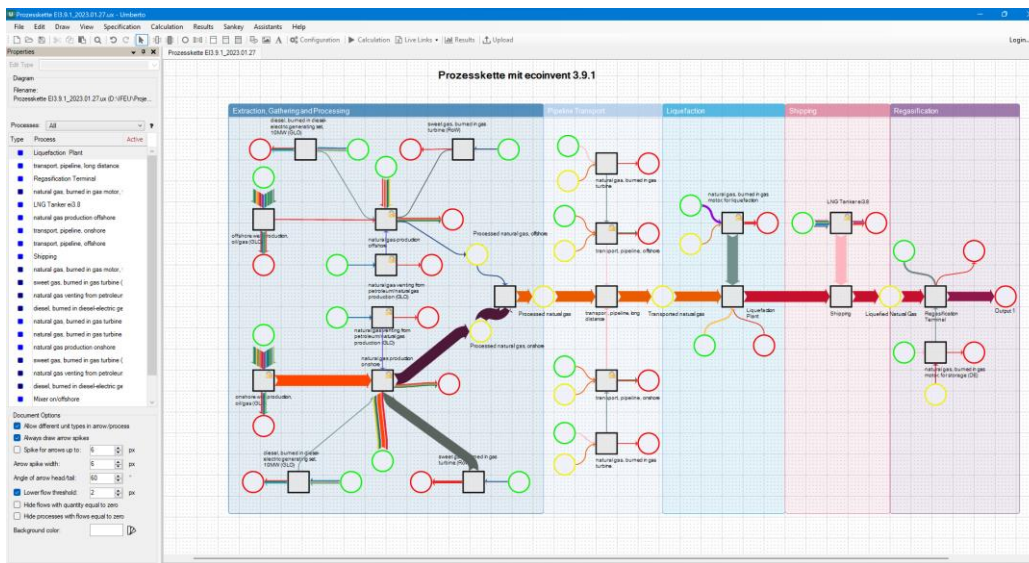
Prozesskette EI3.9.1_2023.01.27.ux - Umberto

File Edit Draw View Specification Calculation Results Sankey Assistants Help

Configuration Calculation Live Links Results Upload

Login...

Properties

Prozesskette EI3.9.1_2023.01.27

Edit Type

Diagram

Filename:
Prozesskette EI3.9.1_2023.01.27.ux (D:\FEU\Proje...

Processes: All

Type Process Active

Liquefaction Plant
transport, pipeline, long distance
Regasification Terminal
natural gas, burned in gas motor, ...
LNG Tanker ei3.8
natural gas production offshore
transport, pipeline, onshore
transport, pipeline, offshore
Shipping
natural gas, burned in gas motor, ...
sweet gas, burned in gas turbine (
natural gas venting from petroleur
diesel, burned in diesel-electric ge
natural gas, burned in gas turbine
natural gas, burned in gas turbine
natural gas production onshore
sweet gas, burned in gas turbine (
natural gas venting from petroleur
diesel, burned in diesel-electric ge
Mixer on/offshore

Document Options
Allow different unit types in arrow/process
Always draw arrow spikes
Spike for arrows up to: 6 px
Arrow spike width: 6 px
Angle of arrow head/tail: 60 °
Lower flow threshold: 2 px
Hide flows with quantity equal to zero
Hide processes with flows equal to zero
Background color:

Prozesskette mit ecoinvent 3.9.1

Extraction, Gathering and Processing

Pipeline Transport

Liquefaction

Shipping

Regasification

diesel, burned in diesel-electric generating set, 10MW (GLO)

sweet gas, burned in gas turbine (RoW)

offshore well production, oil/gas (GLO)

natural gas production offshore

natural gas venting from petroleum/natural gas production (GLO)

natural gas venting from petroleum/natural gas production (GLO)

natural gas production onshore

onshore well production, oil/gas (GLO)

diesel, burned in diesel-electric generating set, 10MW (GLO)

sweet gas, burned in gas turbine (RoW)

Processed natural gas, offshore

Processed natural gas, onshore

Processed natural gas

natural gas, burned in gas turbine

transport, pipeline, offshore

transport, pipeline, long distance

Transported natural gas

transport, pipeline, onshore

natural gas, burned in gas turbine

natural gas, burned in gas motor for liquefaction

Liquefaction Plant

LNG Tanker ei3.8

Shipping

Liquefied Natural Gas

Regasification Terminal

Output 1

natural gas, burned in gas motor for storage (DE)